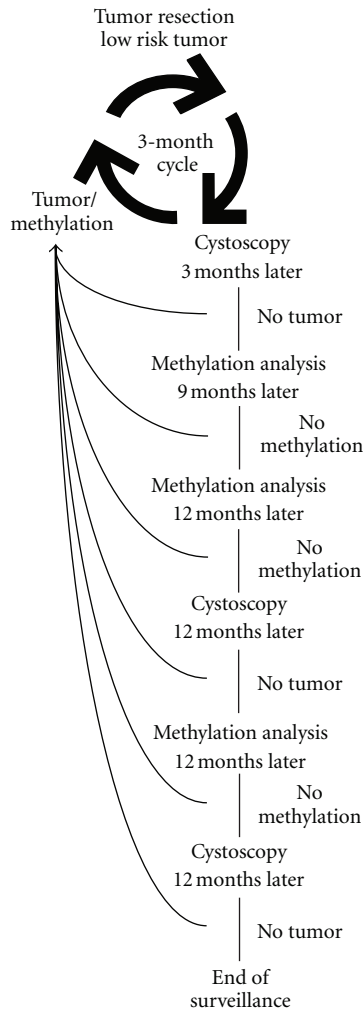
Tumor resection
low risk tumor

3-month
cycle

Tumor/
methylation

Cystoscopy
3 months later

No tumor

Methylation analysis
9 months later

No
methylation

Methylation analysis
12 months later

No
methylation

Cystoscopy
12 months later

No tumor

Methylation analysis
12 months later

No
methylation

Cystoscopy
12 months later

No tumor

End of
surveillance